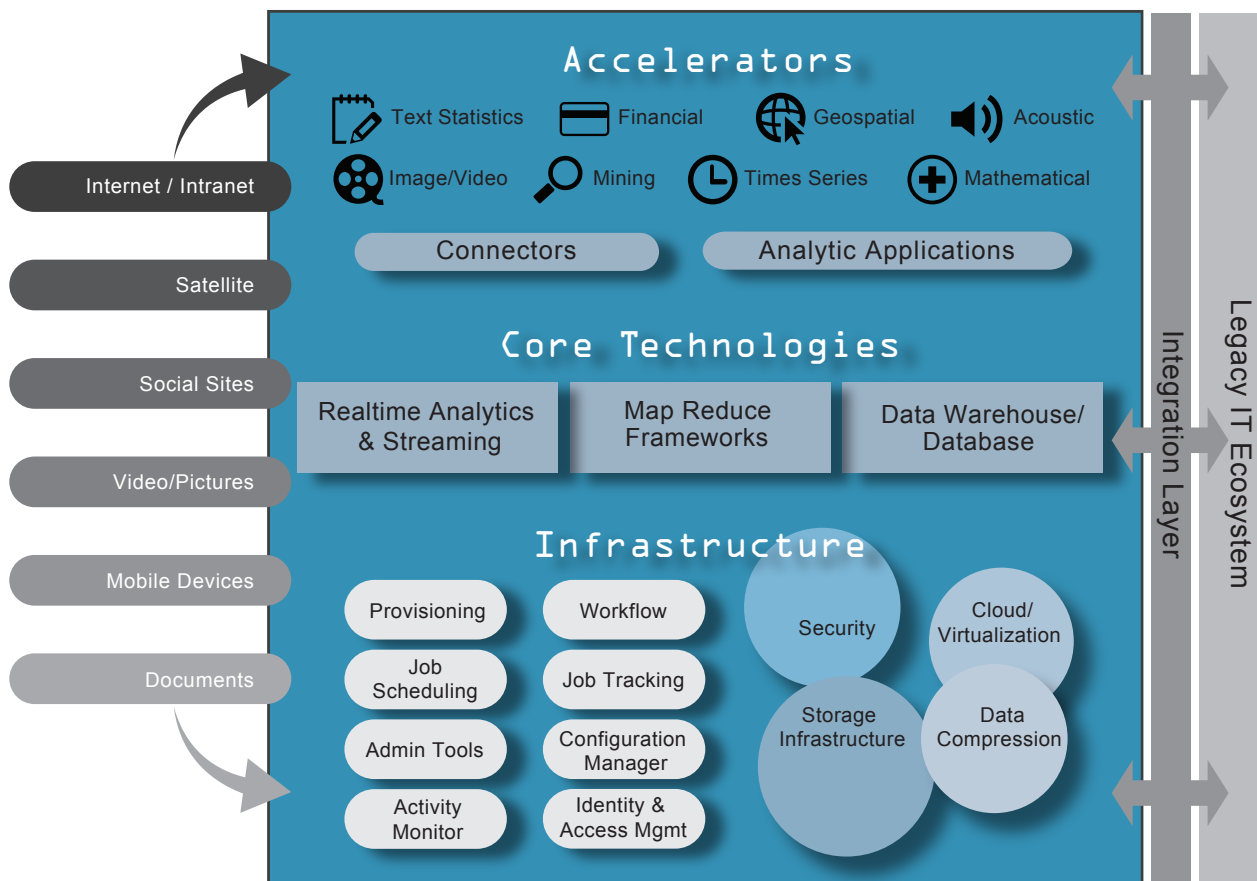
Internet / Intranet

Satellite

Social Sites

Video/Pictures

Mobile Devices

Documents

Accelerators

Text Statistics
Financial
Geospatial
Acoustic
Image/Video
Mining
Times Series
Mathematical

Connectors
Analytic Applications

Core Technologies

Realtime Analytics & Streaming
Map Reduce Frameworks
Data Warehouse/ Database

Infrastructure

Provisioning
Workflow
Job Scheduling
Job Tracking
Admin Tools
Configuration Manager
Activity Monitor
Identity & Access Mgmt

Security
Cloud/ Virtualization
Storage Infrastructure
Data Compression

Integration Layer

Legacy IT Ecosystem